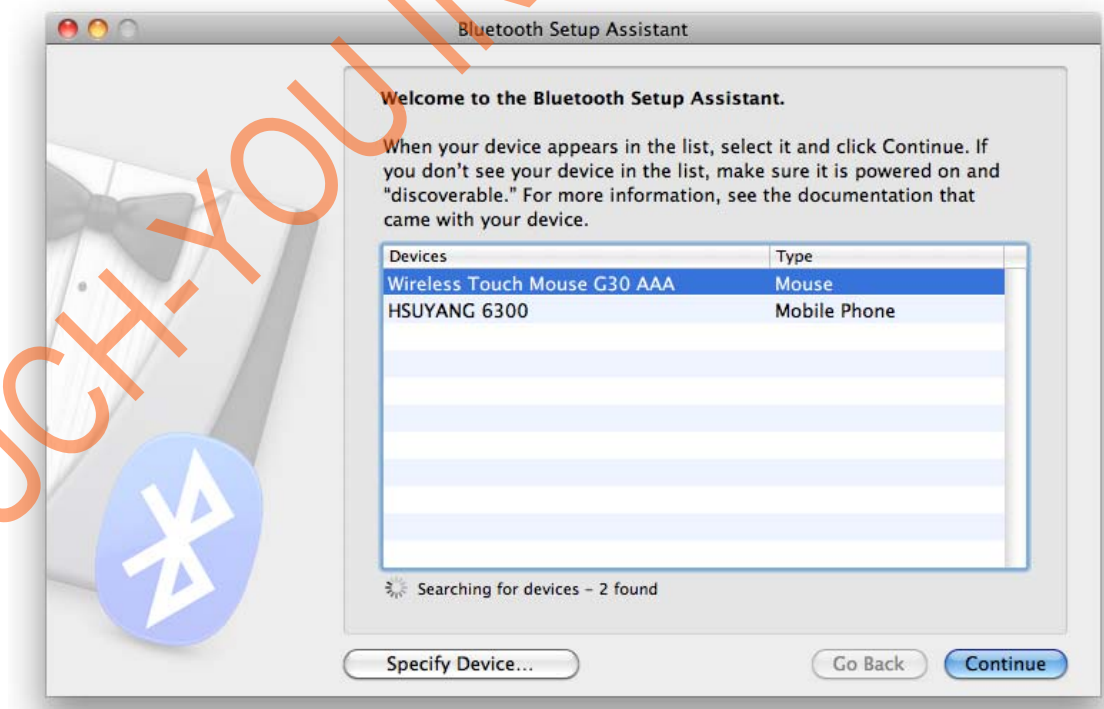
Bluetooth Setup Assistant

Welcome to the Bluetooth Setup Assistant.

When your device appears in the list, select it and click Continue. If you don't see your device in the list, make sure it is powered on and "discoverable." For more information, see the documentation that came with your device.

| Devices | Type |
|---|---|
| Wireless Touch Mouse G30 AAA | Mouse |
| HSUYANG 6300 | Mobile Phone |

Searching for devices – 2 found

Specify Device...

Go Back

Continue

CH-YOU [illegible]